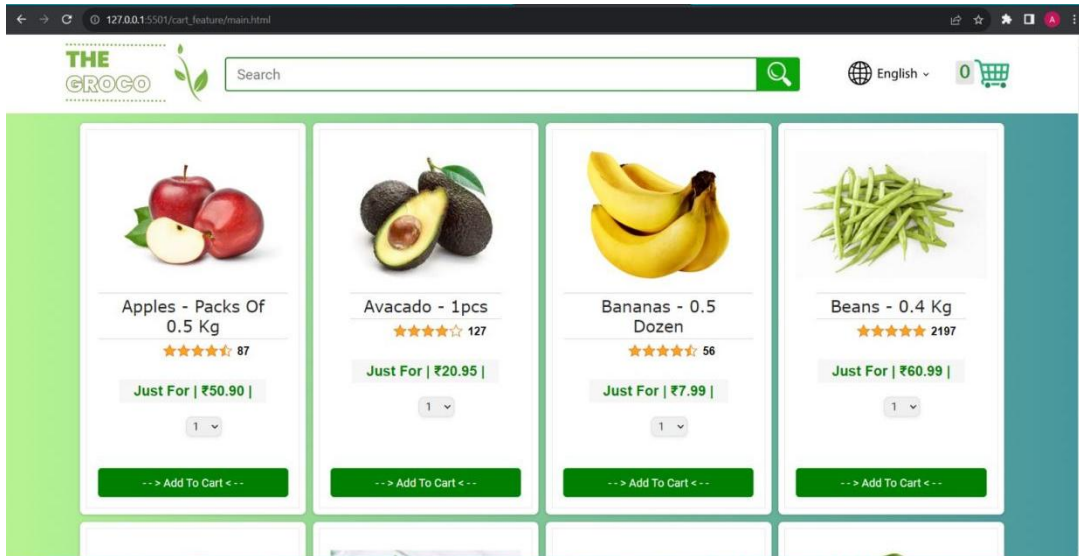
127.0.0.1:5501/cart_feature/main.html

THE GROCO

Search

English

0

Apples - Packs Of 0.5 Kg
87
Just For | ₹50.90 |
1
--> Add To Cart <--

Avacado - 1pcs
127
Just For | ₹20.95 |
1
--> Add To Cart <--

Bananas - 0.5 Dozen
56
Just For | ₹7.99 |
1
--> Add To Cart <--

Beans - 0.4 Kg
2197
Just For | ₹60.99 |
1
--> Add To Cart <--